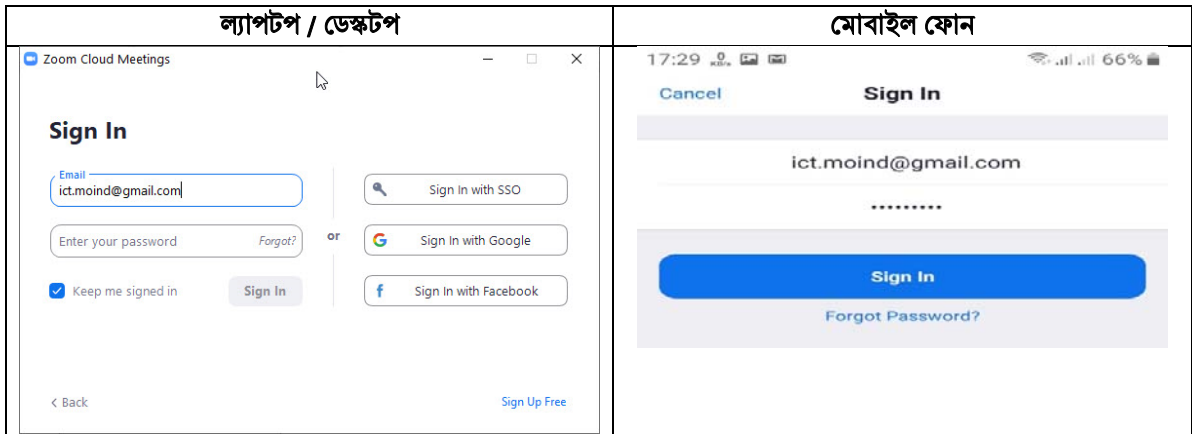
| ল্যাপটপ / ডেস্কটপ | মোবাইল ফোন |
|---|---|
| Zoom Cloud Meetings<br><br>Sign In<br><br>Email<br>ict.moind@gmail.com<br><br>Enter your password Forgot?<br><br>Keep me signed in<br><br>Sign In<br><br>or<br><br>Sign In with SSO<br><br>Sign In with Google<br><br>Sign In with Facebook<br><br>< Back<br><br>Sign Up Free | 17:29 66%<br><br>Cancel<br><br>Sign In<br><br>ict.moind@gmail.com<br><br>•••••••••<br><br>Sign In<br><br>Forgot Password? |